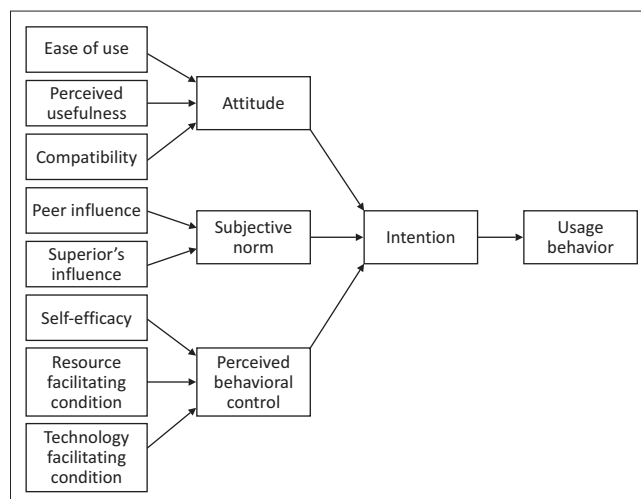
Ease of use

Perceived usefulness

Compatibility

Attitude

Peer influence

Superior's influence

Subjective norm

Intention

Usage behavior

Self-efficacy

Resource facilitating condition

Technology facilitating condition

Perceived behavioral control